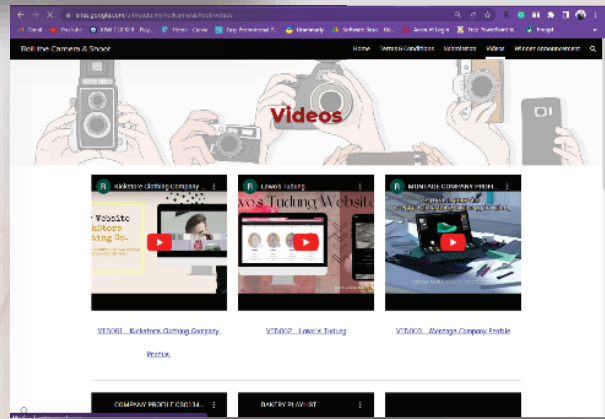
sites.google.com/uitm.edu.my/rollcamerashoot/videos

Gmail YouTube KIM CLICKER Play... Home - Canva Easy Promotional P... Grammarly Software Basic Bio... Account Login Free PowerPoint te... Prompt

Roll the Camera & Shoot

Home Terms & Conditions Submission Videos Winner Announcement

Videos

Kickstore Clothing Company...

Website KickStore Clothing Co.

Lawos Tudung

Lawos Tudung Website

MONTAGE COMPANY PROFI...

VIDEO01 - Kickstore Clothing Company Profile

VIDEO02 - Lawos Tudung

VIDEO03 - Montage Company Profile

COMPANY PROFILE CSC134...

BAKERY PLAYLIST